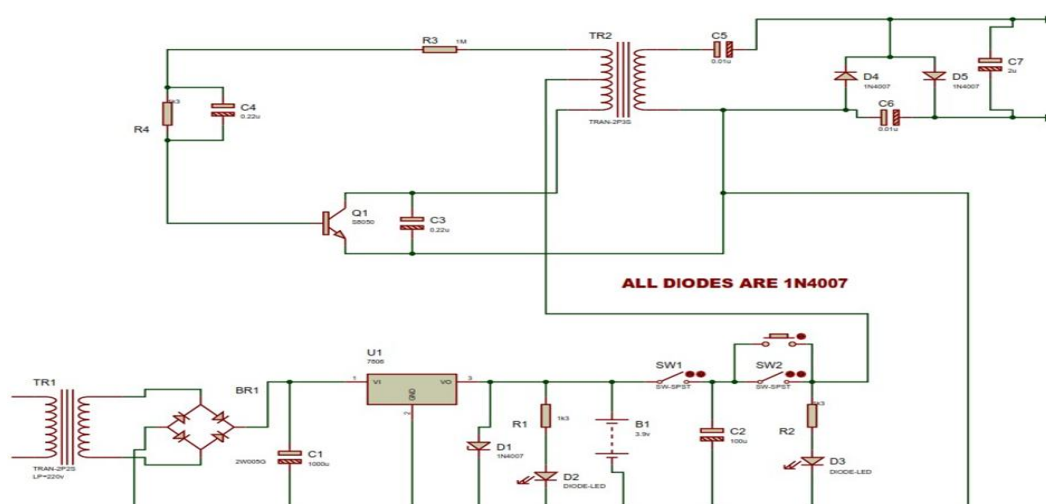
R3 1M
TR2
C5 0.01u
D4 1N4007
D5 1N4007
C7 2u
C6 0.01u
R4 1k3
C4 0.22u
TRAN-2P3S
Q1 S8050
C3 0.22u

ALL DIODES ARE 1N4007

U1 7806
1 VI VO 3
GND
SW1 SW-SPST
SW2 SW-SPST
TR1
TRAN-2P2S LP=220v
BR1
2W005G
C1 1000u
D1 1N4007
R1 1k3
D2 DIODE-LED
B1 3.9v
C2 100u
R2 1k3
D3 DIODE-LED